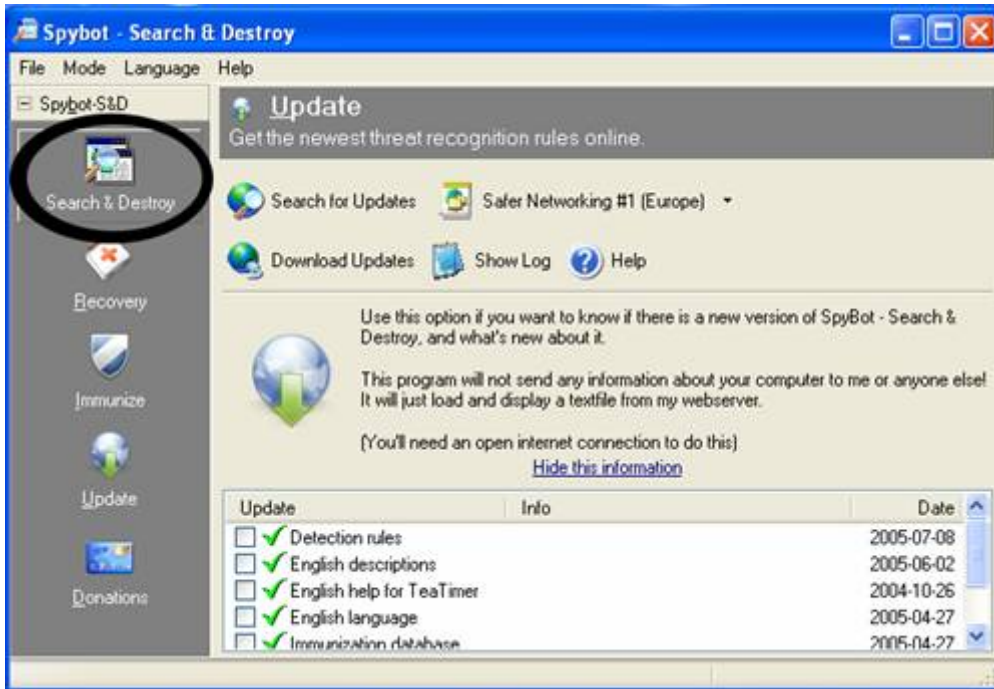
Spybot - Search & Destroy

File Mode Language Help

Spybot-S&D

Search & Destroy

Recovery

Immunize

Update

Donations

Update

Get the newest threat recognition rules online.

Search for Updates Safer Networking #1 (Europe)

Download Updates Show Log Help

Use this option if you want to know if there is a new version of SpyBot - Search & Destroy, and what's new about it.

This program will not send any information about your computer to me or anyone else! It will just load and display a textfile from my webserver.

(You'll need an open internet connection to do this)

Hide this information

| Update | Info | Date |
|---|---|---|
| Detection rules | | 2005-07-08 |
| English descriptions | | 2005-06-02 |
| English help for TeaTimer | | 2004-10-26 |
| English language | | 2005-04-27 |
| Immunization database | | 2005-04-27 |